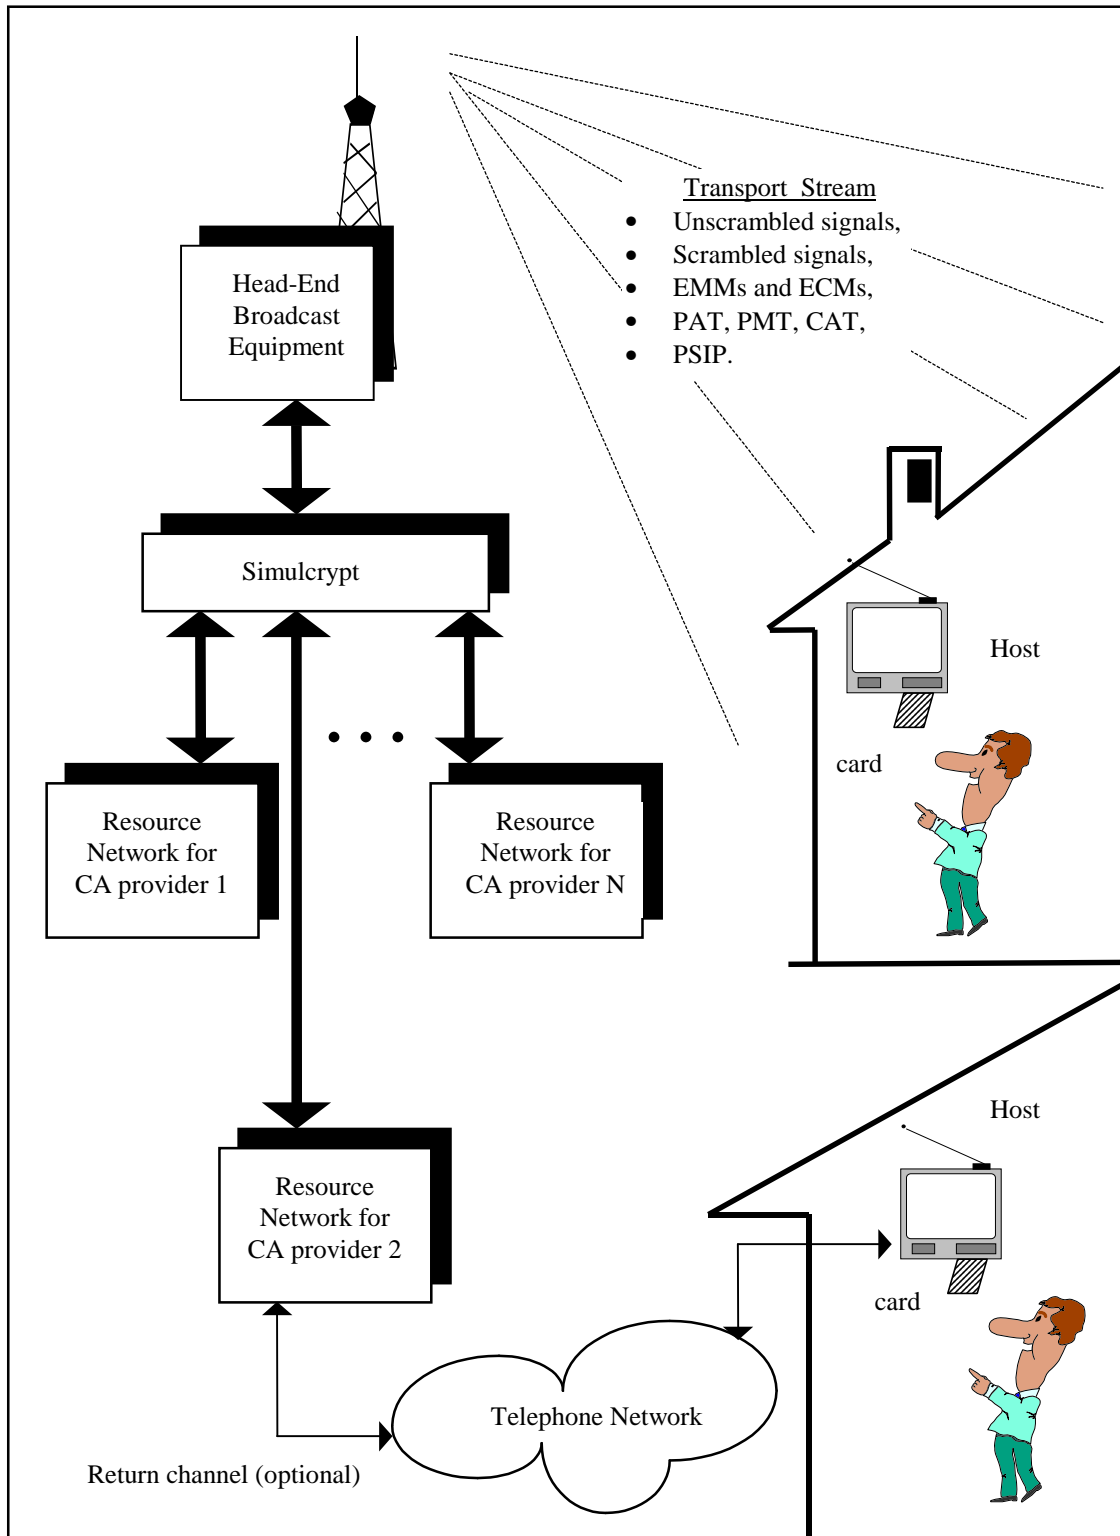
Head-End Broadcast Equipment

Transport Stream

- Unscrambled signals,
- Scrambled signals,
- EMMs and ECMs,
- PAT, PMT, CAT,
- PSIP.

Simulcrypt

Host

card

Resource Network for CA provider 1

Resource Network for CA provider N

Host

Resource Network for CA provider 2

card

Telephone Network

Return channel (optional)